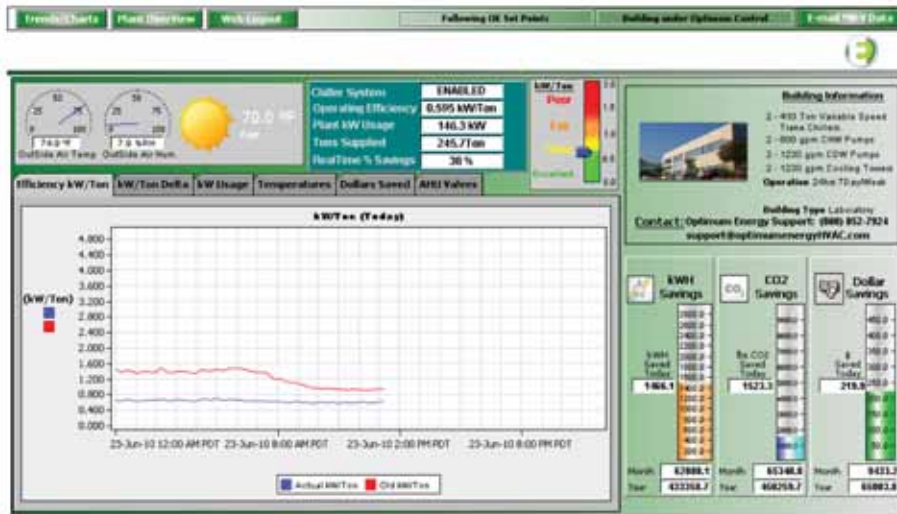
Trends/Charts Plant Overview Web Logout Following OK Set Points Building under Optimum Control E-mail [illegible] Data

76.0 °F
OutSide Air Temp
OutSide Air Hum.
70.0 °F

Chiller System ENABLED
Operating Efficiency 0.595 kW/Ton
Plant kW Usage 146.3 kW
Tons Supplied 245.7Ton
RealTime % Savings 38 %

kW/Ton
Poor
Fair
Good
Excellent
2.0
1.8
1.4
1.0
0.8
0.6
0.4
0.2

Building Information
2 - 410 Ton Variable Speed Trane Chillers
2 - 800 gpm CHW Pumps
2 - 1230 gpm CDW Pumps
2 - 1230 gpm Cooling Towers
Operation 24hr/7Day/Week
Building Type Laboratory
Contact: Optimum Energy Support: (888) 852-7924
support@optimumenergyHVAC.com

Efficiency kW/Ton kW/Ton Delta kW Usage Temperatures Dollars Saved Attl Values

kW/Ton (Today)
4.800
4.400
4.000
3.600
3.200
2.800
2.400
2.000
1.600
1.200
0.800
0.400
0.000
(kW/Ton)
23-Jun-10 12:00 AM PDT 23-Jun-10 8:00 AM PDT 23-Jun-10 2:00 PM PDT 23-Jun-10 8:00 PM PDT
Actual kW/Ton Old kW/Ton

kWH Savings
kWH Saved Today
1466.1
Month 62888.1
Year 433358.7

CO2 Savings
lbs CO2 Saved Today
1523.3
Month 65340.8
Year 450259.7

Dollar Savings
$ Saved Today
219.9
Month 9433.2
Year 65003.8